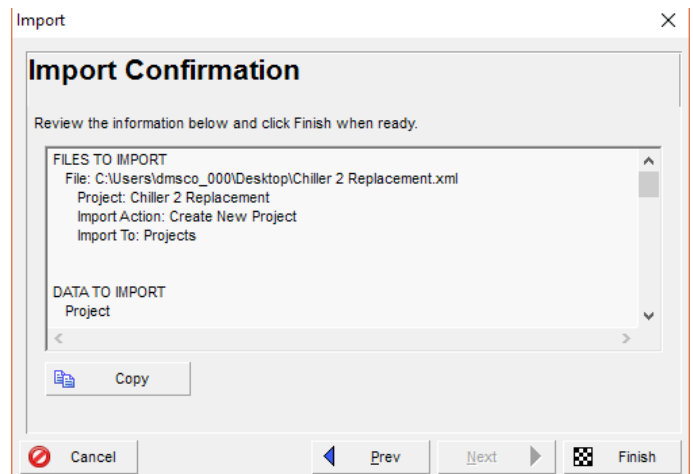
Import

Import Confirmation

Review the information below and click Finish when ready.

FILES TO IMPORT
File: C:\Users\dmsco_000\Desktop\Chiller 2 Replacement.xml
Project: Chiller 2 Replacement
Import Action: Create New Project
Import To: Projects

DATA TO IMPORT
Project

Copy

Cancel

Prev

Next

Finish